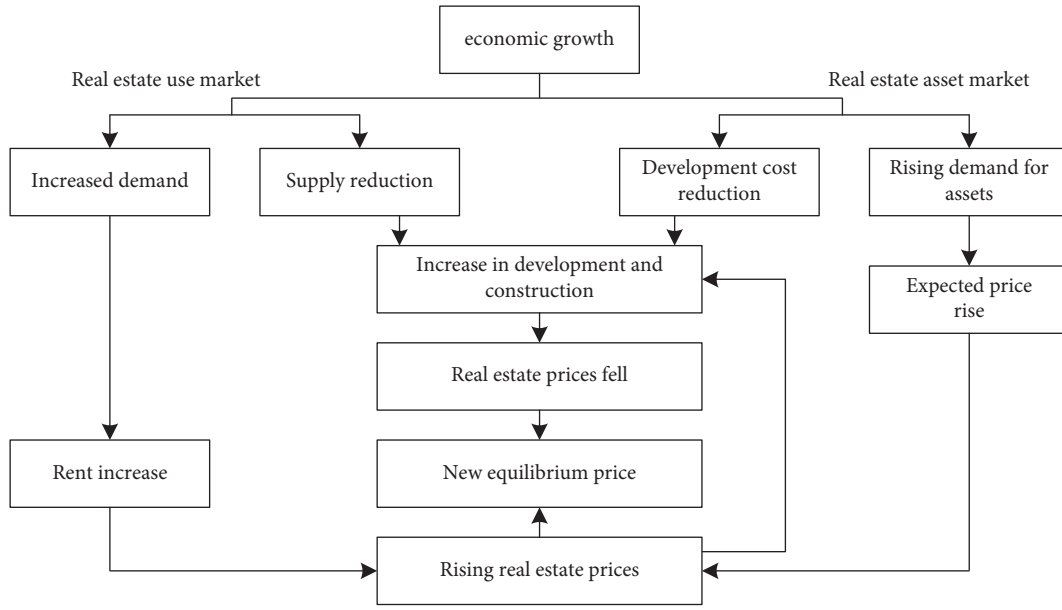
economic growth

Real estate use market

Real estate asset market

Increased demand

Supply reduction

Development cost reduction

Rising demand for assets

Increase in development and construction

Expected price rise

Real estate prices fell

New equilibrium price

Rent increase

Rising real estate prices